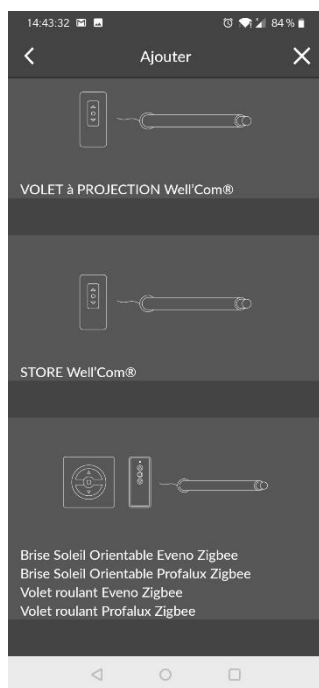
14:43:32

84 %

Ajouter

VOLET à PROJECTION Well'Com®

STORE Well'Com®

Brise Soleil Orientable Eveno Zigbee
Brise Soleil Orientable Profalux Zigbee
Volet roulant Eveno Zigbee
Volet roulant Profalux Zigbee